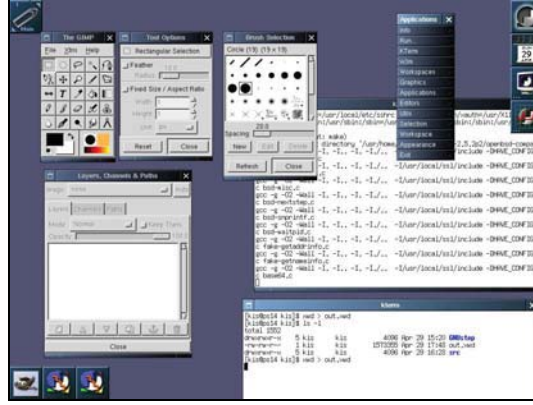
The GIMP
File Xtns Help

Tool Options
Rectangular Selection
Feather
Radius
Fixed Size / Aspect Ratio
Width
Height
Unit
Reset
Close

Brush Selection
Circle (19) (19 × 19)
Spacing 20.0
New
Edit
Delete
Refresh
Close

Layers, Channels & Paths
Image
Auto
Layers Channels Paths
Mode Normal
Keep Trans.
Opacity
Close

Applications
Info
Run
XTerm
xclm
Workspaces
Graphics
Applications
Editors
Utils
Selection
Workspace
Appearance

/usr/local/etc/sshrc
/usr/sbin:/usr/
(vauth+/usr/X1
sbin:/usr/sbin:/
t: make)
directory '/usr/home/
2.5.2p2/openbsd-compa
c bsd-misc.c
gcc -g -O2 -Wall -I. -I.. -I./... -I/usr/local/ssl/include -DHAVE_CONFI
c bsd-nextstep.c
gcc -g -O2 -Wall -I. -I.. -I./... -I/usr/local/ssl/include -DHAVE_CONFI
c bsd-snprintf.c
gcc -g -O2 -Wall -I. -I.. -I./... -I/usr/local/ssl/include -DHAVE_CONFI
c bsd-waitpid.c
gcc -g -O2 -Wall -I. -I.. -I./... -I/usr/local/ssl/include -DHAVE_CONFI
c fake-getaddrinfo.c
gcc -g -O2 -Wall -I. -I.. -I./... -I/usr/local/ssl/include -DHAVE_CONFI
c fake-getnameinfo.c
gcc -g -O2 -Wall -I. -I.. -I./... -I/usr/local/ssl/include -DHAVE_CONFI
base64.c

kterm
[kis@ps14 kis]$ pwd > out.pwd
[kis@ps14 kis]$ ls -l
total 1552
drwxrwxr-x 5 kis kis 4096 Apr 29 15:20 GNUstep
-rw-rw-r-- 1 kis kis 1573355 Apr 29 17:48 out.pwd
drwxrwxr-x 4 kis kis 4096 Apr 29 16:28 src
[kis@ps14 kis]$ pwd > out.pwd

29